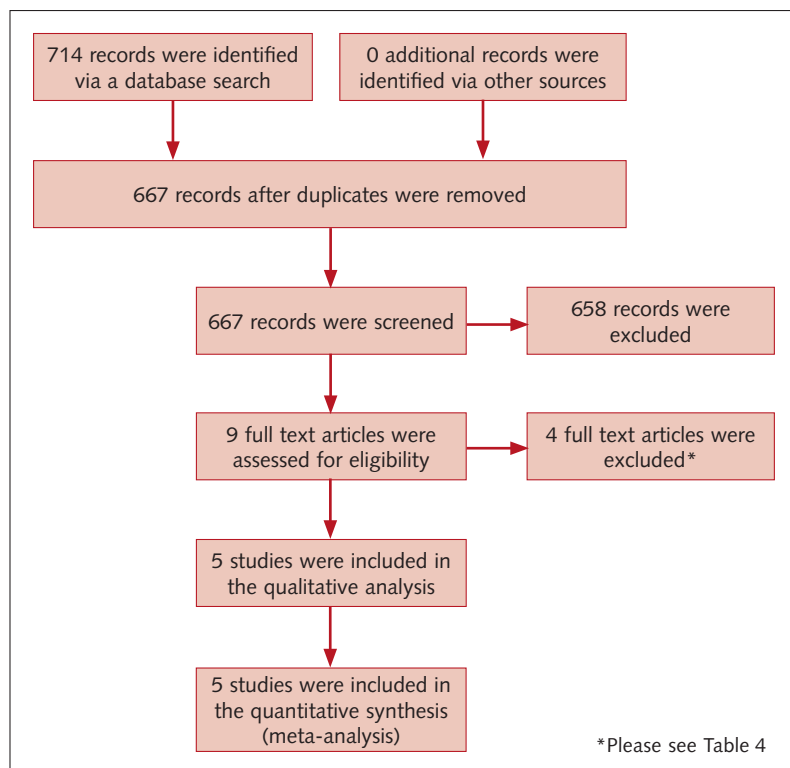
714 records were identified via a database search

0 additional records were identified via other sources

667 records after duplicates were removed

667 records were screened

658 records were excluded

9 full text articles were assessed for eligibility

4 full text articles were excluded*

5 studies were included in the qualitative analysis

5 studies were included in the quantitative synthesis (meta-analysis)

*Please see Table 4